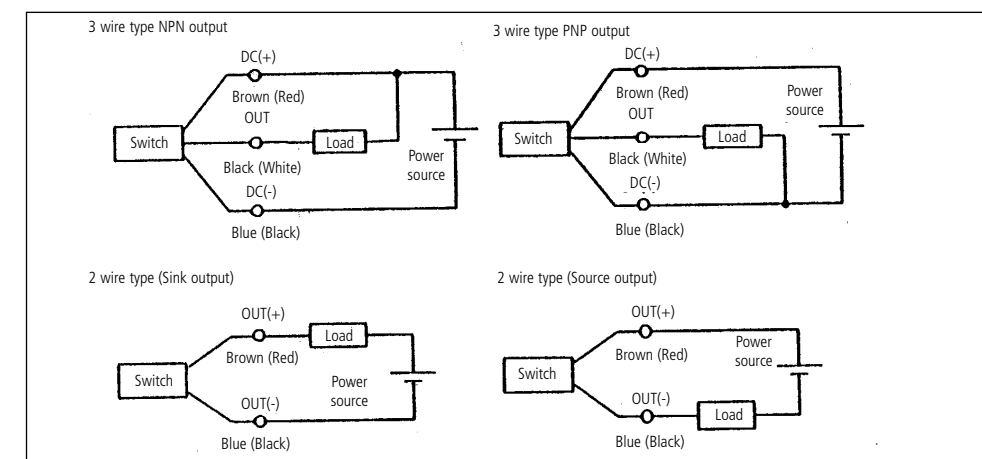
3 wire type NPN output

DC(+)
Brown (Red)
OUT
Switch
Load
Black (White)
Power source
DC(-)
Blue (Black)

3 wire type PNP output

DC(+)
Brown (Red)
Power source
OUT
Switch
Load
Black (White)
DC(-)
Blue (Black)

2 wire type (Sink output)

OUT(+)
Load
Brown (Red)
Switch
Power source
OUT(-)
Blue (Black)

2 wire type (Source output)

OUT(+)
Brown (Red)
Power source
Switch
OUT(-)
Load
Blue (Black)